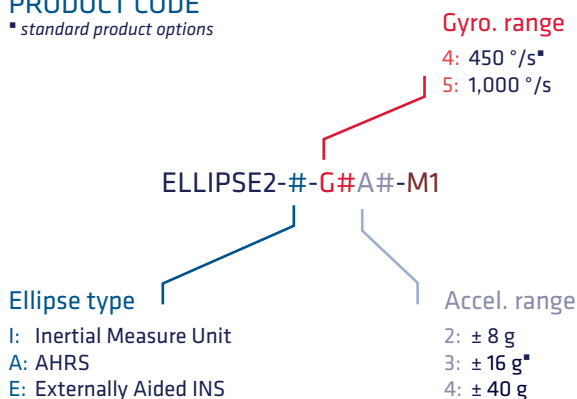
PRODUCT CODE
▪ standard product options

Gyro. range
4: 450 °/s▪
5: 1,000 °/s

ELLIPSE2-#-G#A#-M1

Ellipse type
I: Inertial Measure Unit
A: AHRS
E: Externally Aided INS

Accel. range
2: ± 8 g
3: ± 16 g▪
4: ± 40 g